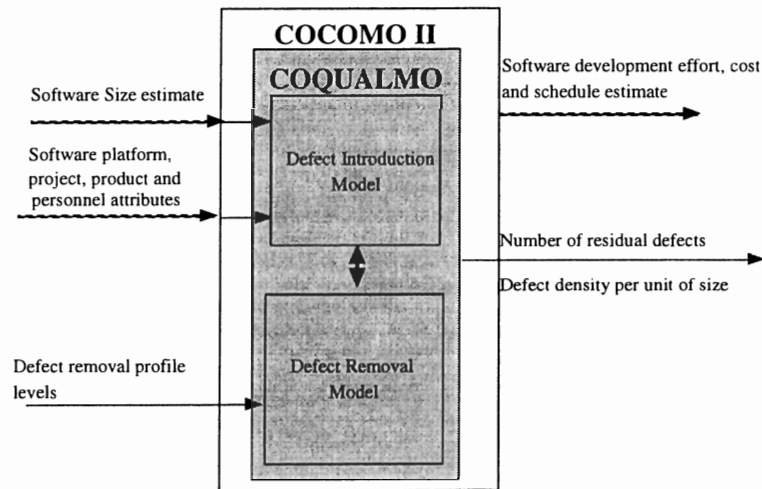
COCOMO II

COQUALMO

Software Size estimate

Software platform, project, product and personnel attributes

Defect Introduction Model

Defect removal profile levels

Defect Removal Model

Software development effort, cost and schedule estimate

Number of residual defects

Defect density per unit of size